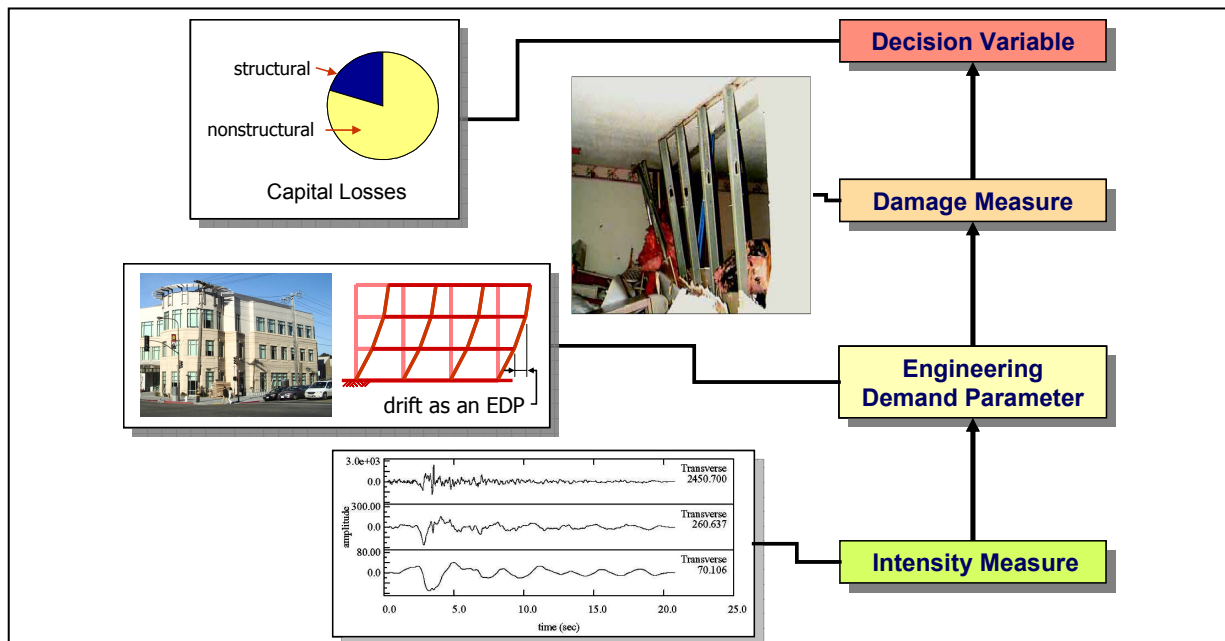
structural

nonstructural

Capital Losses

Decision Variable

Damage Measure

drift as an EDP

Engineering Demand Parameter

3.0e+03
0.0
Transverse 2450.700

300.00
0.0
Transverse 260.637

80.00
0.0
Transverse 70.106

amplitude

0.0 5.0 10.0 15.0 20.0 25.0

time (sec)

Intensity Measure